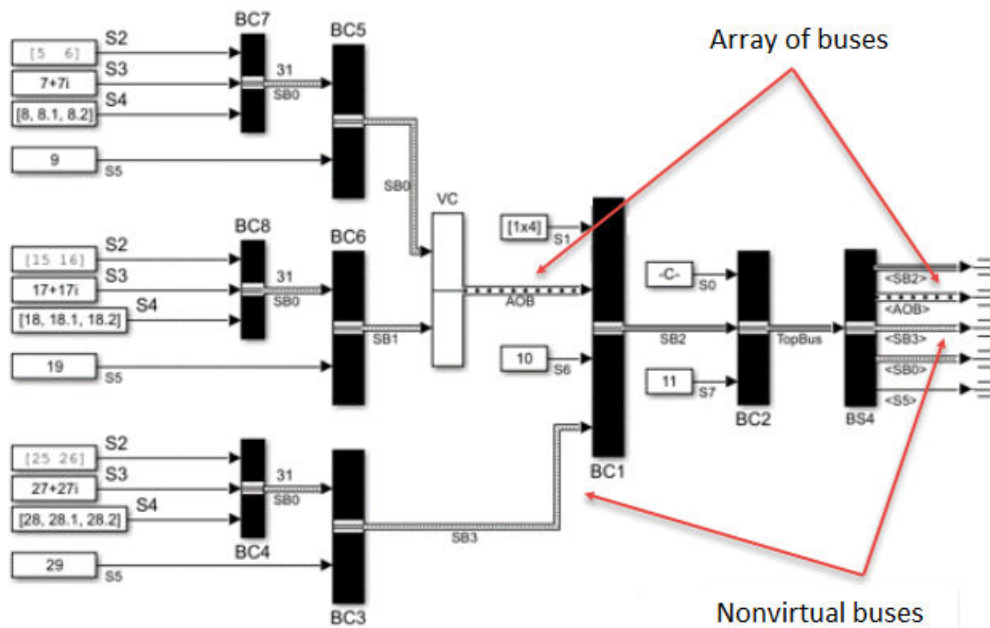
BC7
BC5
Array of buses
[5 6]
S2
7+7i
S3
31
SB0
[8, 8.1, 8.2]
S4
9
S5
SB0
VC
[1x4]
S1
BC8
BC6
[15 16]
S2
17+17i
S3
31
SB0
-C-
S0
AOB
<SB2>
<AOB>
S4
[18, 18.1, 18.2]
SB1
SB2
TopBus
<SB3>
10
S6
<SB0>
19
S5
11
S7
<S5>
BC2
BS4
[25 26]
S2
27+27i
S3
31
SB0
BC1
[28, 28.1, 28.2]
S4
BC4
SB3
29
S5
BC3
Nonvirtual buses